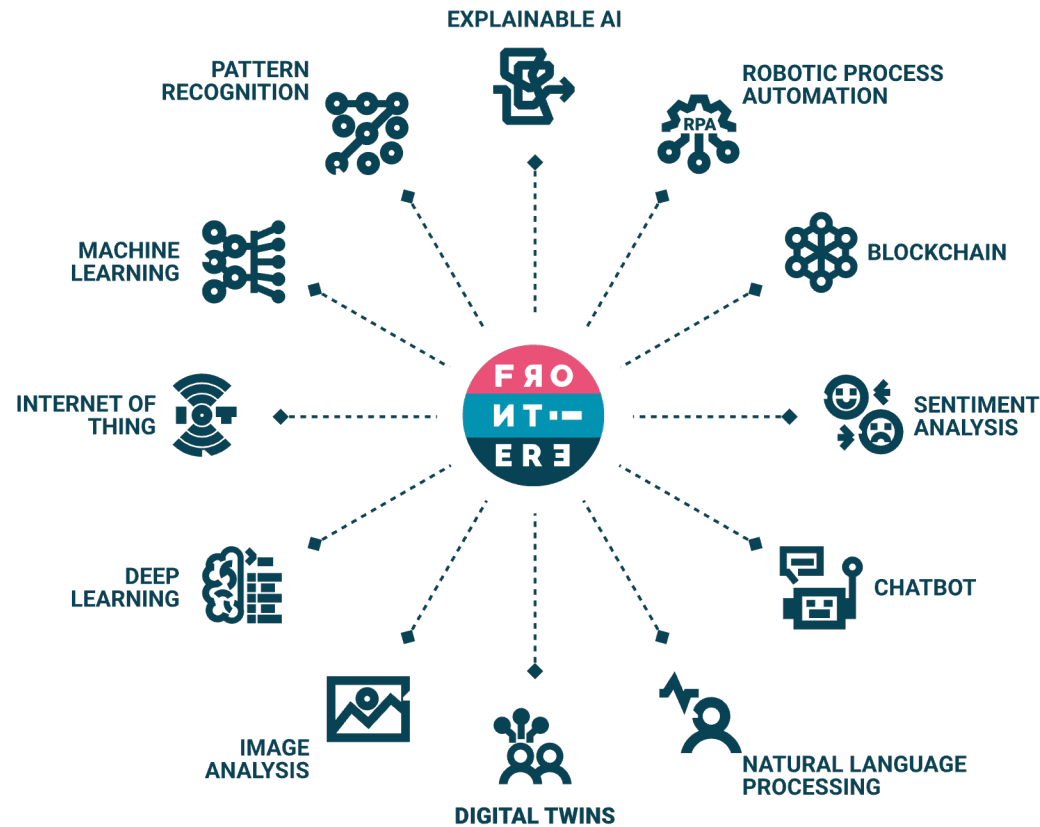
EXPLAINABLE AI

PATTERN RECOGNITION

ROBOTIC PROCESS AUTOMATION

RPA

MACHINE LEARNING

BLOCKCHAIN

INTERNET OF THING

FRO NT-- ERE

SENTIMENT ANALYSIS

DEEP LEARNING

CHATBOT

IMAGE ANALYSIS

DIGITAL TWINS

NATURAL LANGUAGE PROCESSING